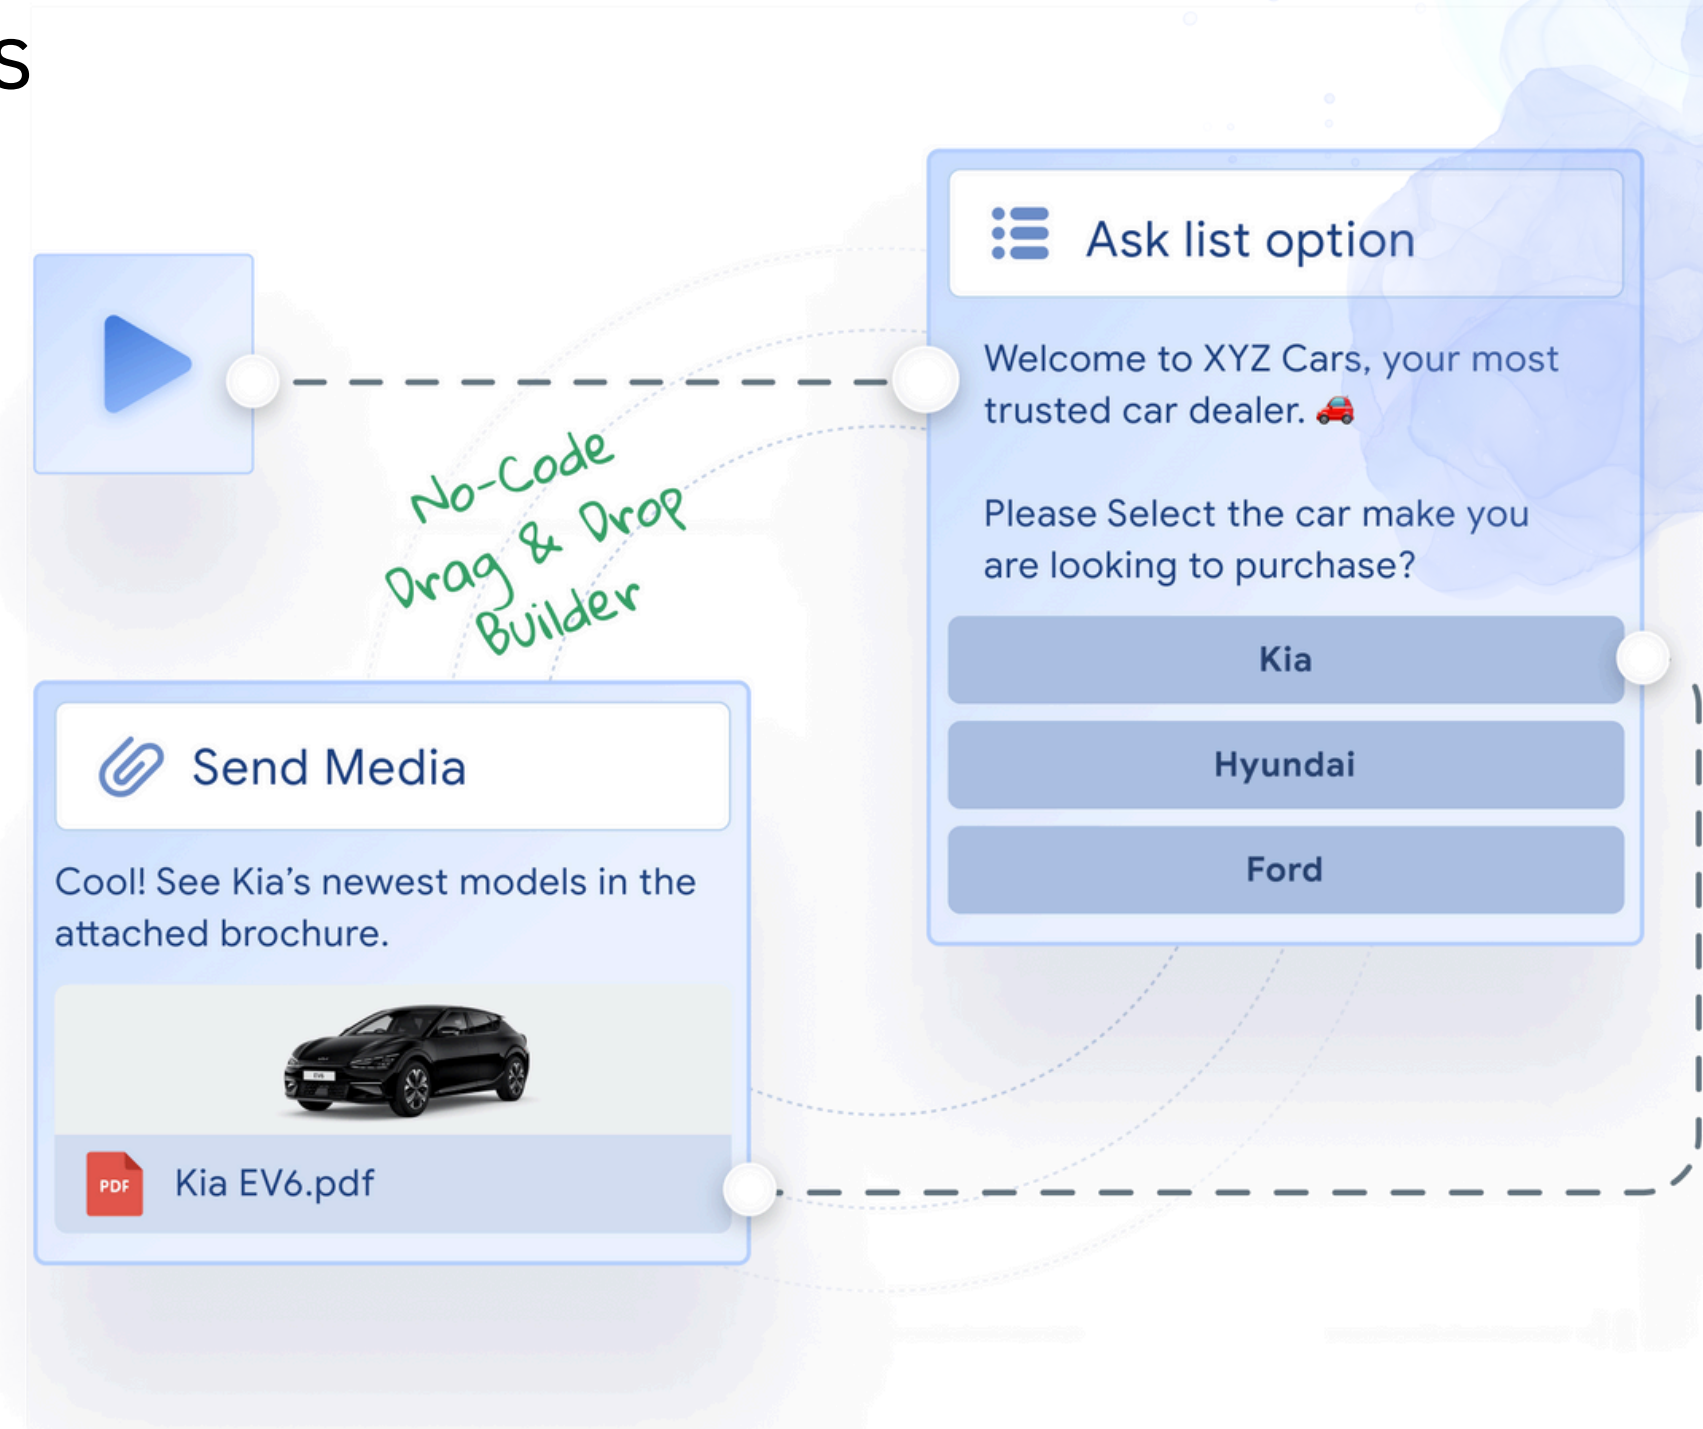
s

Ask list option

Welcome to XYZ Cars, your most trusted car dealer. 🚗

Please Select the car make you are looking to purchase?

Kia

Hyundai

Ford

No-Code Drag & Drop Builder

Send Media

Cool! See Kia's newest models in the attached brochure.

PDF Kia EV6.pdf